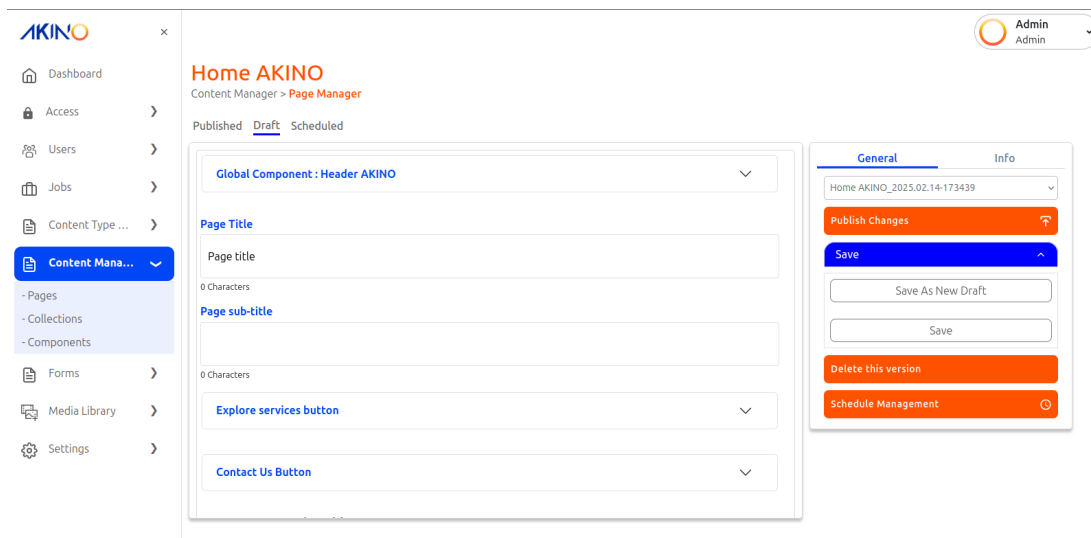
AKINO
×
Dashboard
Access
Users
Jobs
Content Type ...
Content Mana...
- Pages
- Collections
- Components
Forms
Media Library
Settings

Admin
Admin

Home AKINO
Content Manager > Page Manager

Published Draft Scheduled

Global Component : Header AKINO

Page Title
Page title
0 Characters

Page sub-title
0 Characters

Explore services button

Contact Us Button

General Info
Home AKINO_2025.02.14-173439
Publish Changes
Save
Save As New Draft
Save
Delete this version
Schedule Management